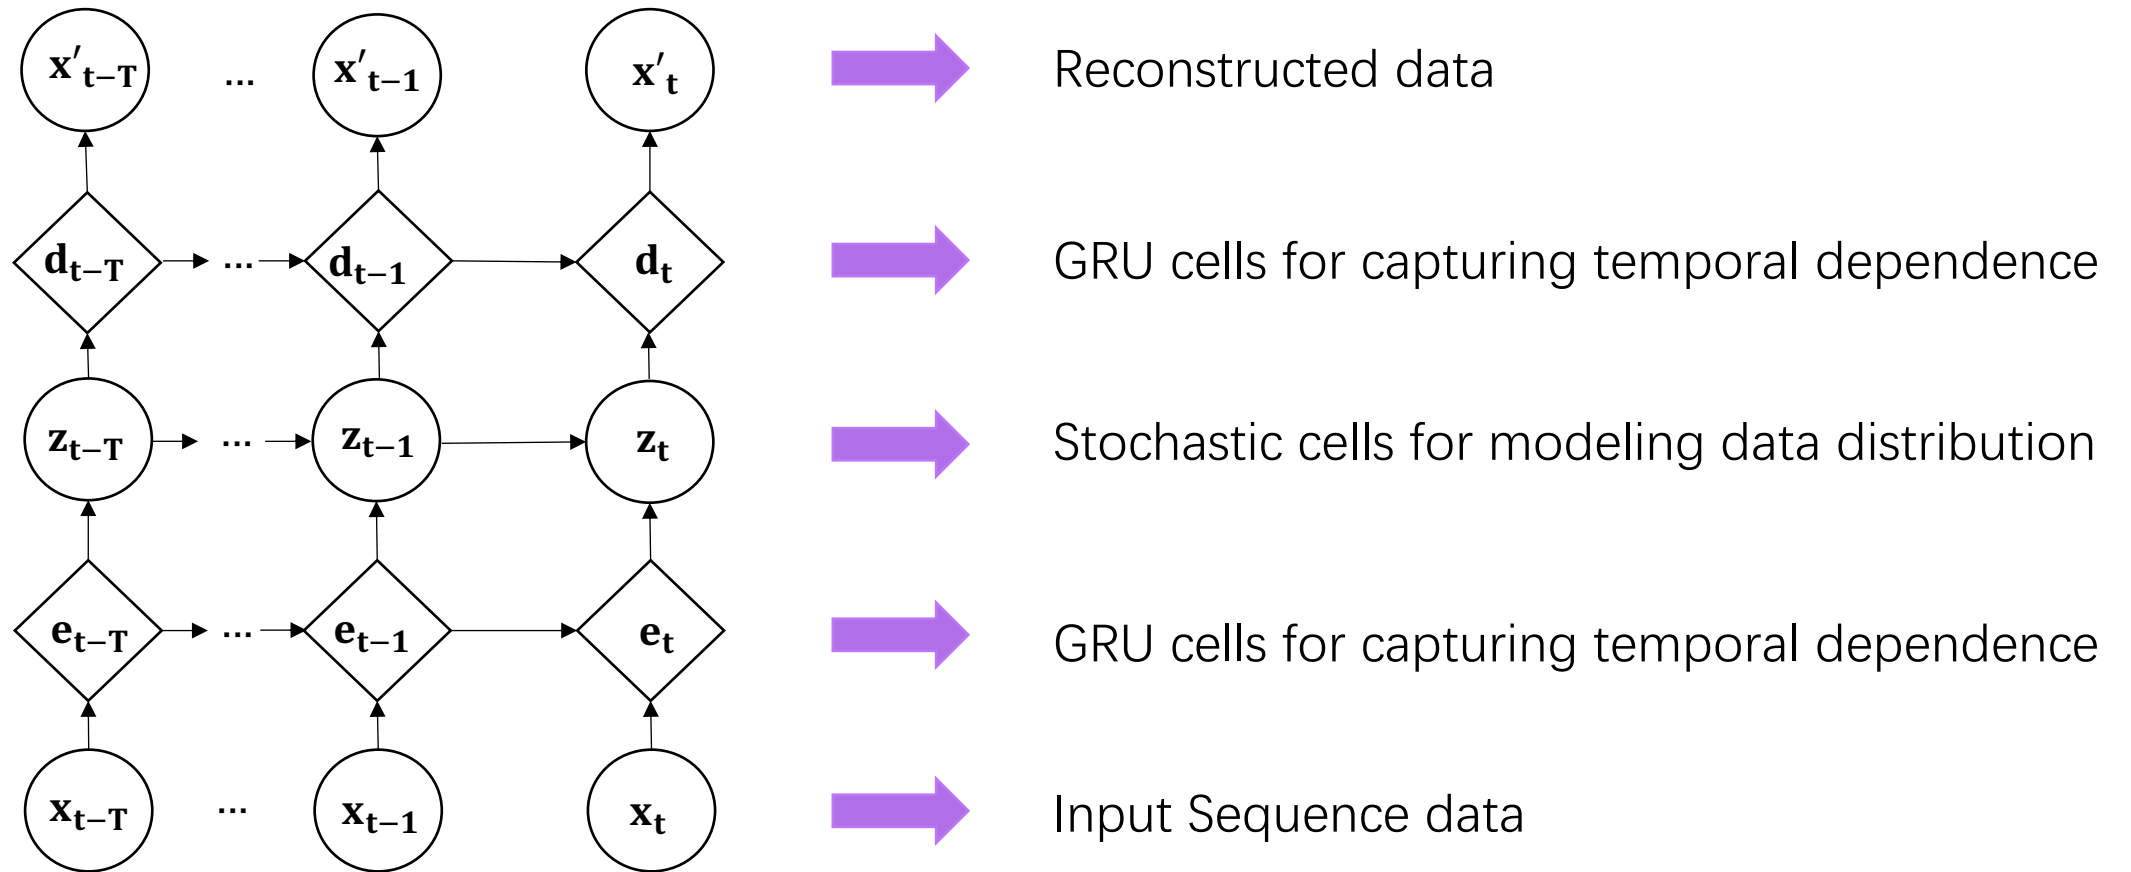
$\mathbf{x'}_{t-T}$ … $\mathbf{x'}_{t-1}$ $\mathbf{x'}_{t}$

Reconstructed data

$\mathbf{d}_{t-T}$ … $\mathbf{d}_{t-1}$ $\mathbf{d}_{t}$

GRU cells for capturing temporal dependence

$\mathbf{z}_{t-T}$ … $\mathbf{z}_{t-1}$ $\mathbf{z}_{t}$

Stochastic cells for modeling data distribution

$\mathbf{e}_{t-T}$ … $\mathbf{e}_{t-1}$ $\mathbf{e}_{t}$

GRU cells for capturing temporal dependence

$\mathbf{x}_{t-T}$ … $\mathbf{x}_{t-1}$ $\mathbf{x}_{t}$

Input Sequence data